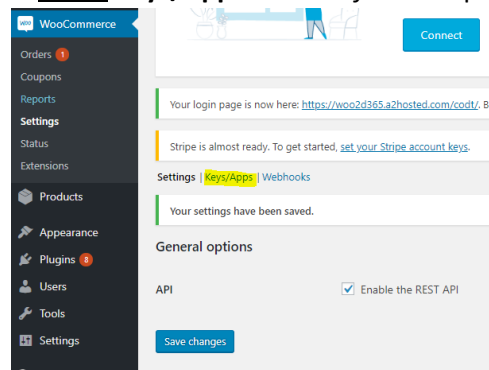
WooCommerce
Orders 1
Coupons
Reports
Settings
Status
Extensions
Products
Appearance
Plugins 8
Users
Tools
Settings

Connect

Your login page is now here: https://woo2d365.a2hosted.com/codt/. B

Stripe is almost ready. To get started, set your Stripe account keys.

Settings | Keys/Apps | Webhooks

Your settings have been saved.

General options

API

Enable the REST API

Save changes